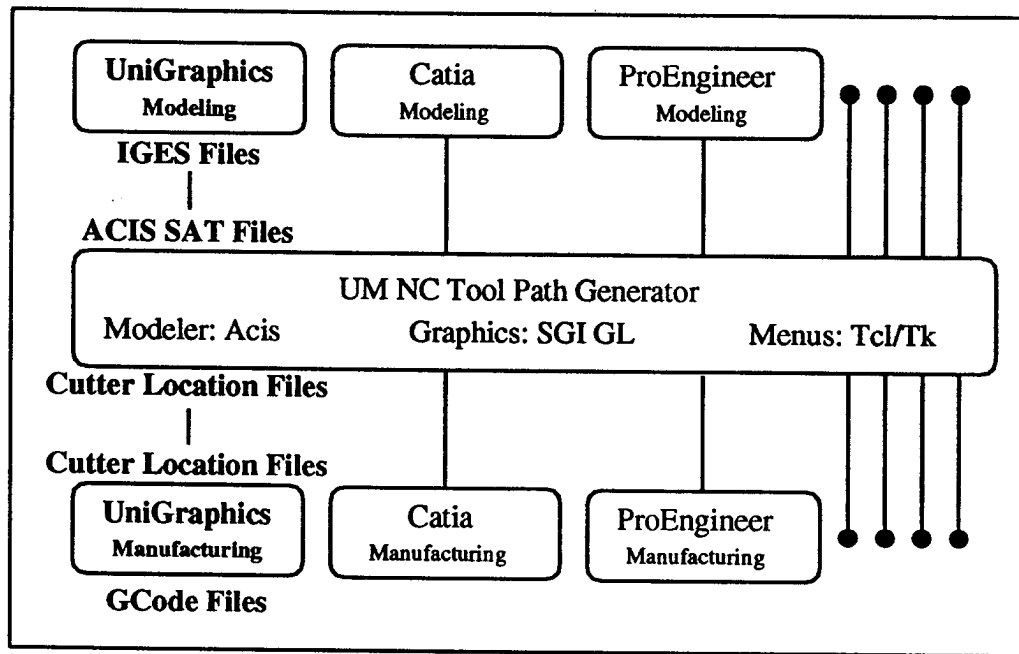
UniGraphics
Modeling

Catia
Modeling

ProEngineer
Modeling

IGES Files

ACIS SAT Files

UM NC Tool Path Generator
Modeler: Acis
Graphics: SGI GL
Menus: Tcl/Tk

Cutter Location Files

Cutter Location Files

UniGraphics
Manufacturing

Catia
Manufacturing

ProEngineer
Manufacturing

GCode Files